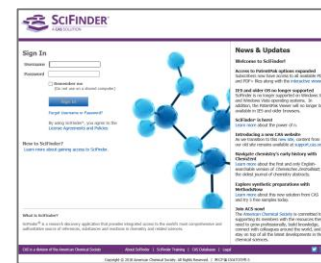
SCIFINDER

Sign In

Username

Password

Remember me
(Do not use on a shared computer)

Sign In

Forgot Username or Password?

By using SciFinder®, you agree to the License Agreements and Policies

New to SciFinder?
Learn more about gaining access to SciFinder.

News & Updates

Welcome to SciFinder!

Access to PatentPak options expanded
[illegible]

IE9 and older IE no longer supported
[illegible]

SciFinder is here!
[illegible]

Introducing a new CAS website
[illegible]

Navigate chemistry's early history with ChemZent
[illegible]

Explore synthetic preparations with MethodsNow
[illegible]

Join ACS now!
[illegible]

What is SciFinder?
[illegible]

CAS is a division of the American Chemical Society | About SciFinder | SciFinder Training | CAS Databases | Legal

Copyright © 2016 American Chemical Society. All Rights Reserved. | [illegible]